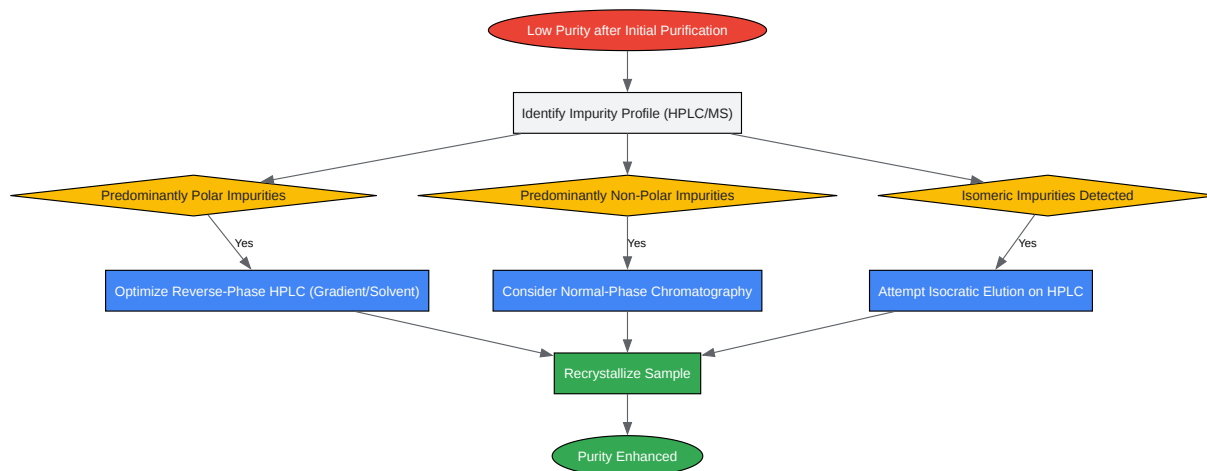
Low Purity after Initial Purification

Identify Impurity Profile (HPLC/MS)

Predominantly Polar Impurities

Predominantly Non-Polar Impurities

Isomeric Impurities Detected

Yes

Yes

Yes

Optimize Reverse-Phase HPLC (Gradient/Solvent)

Consider Normal-Phase Chromatography

Attempt Isocratic Elution on HPLC

Recrystallize Sample

Purity Enhanced